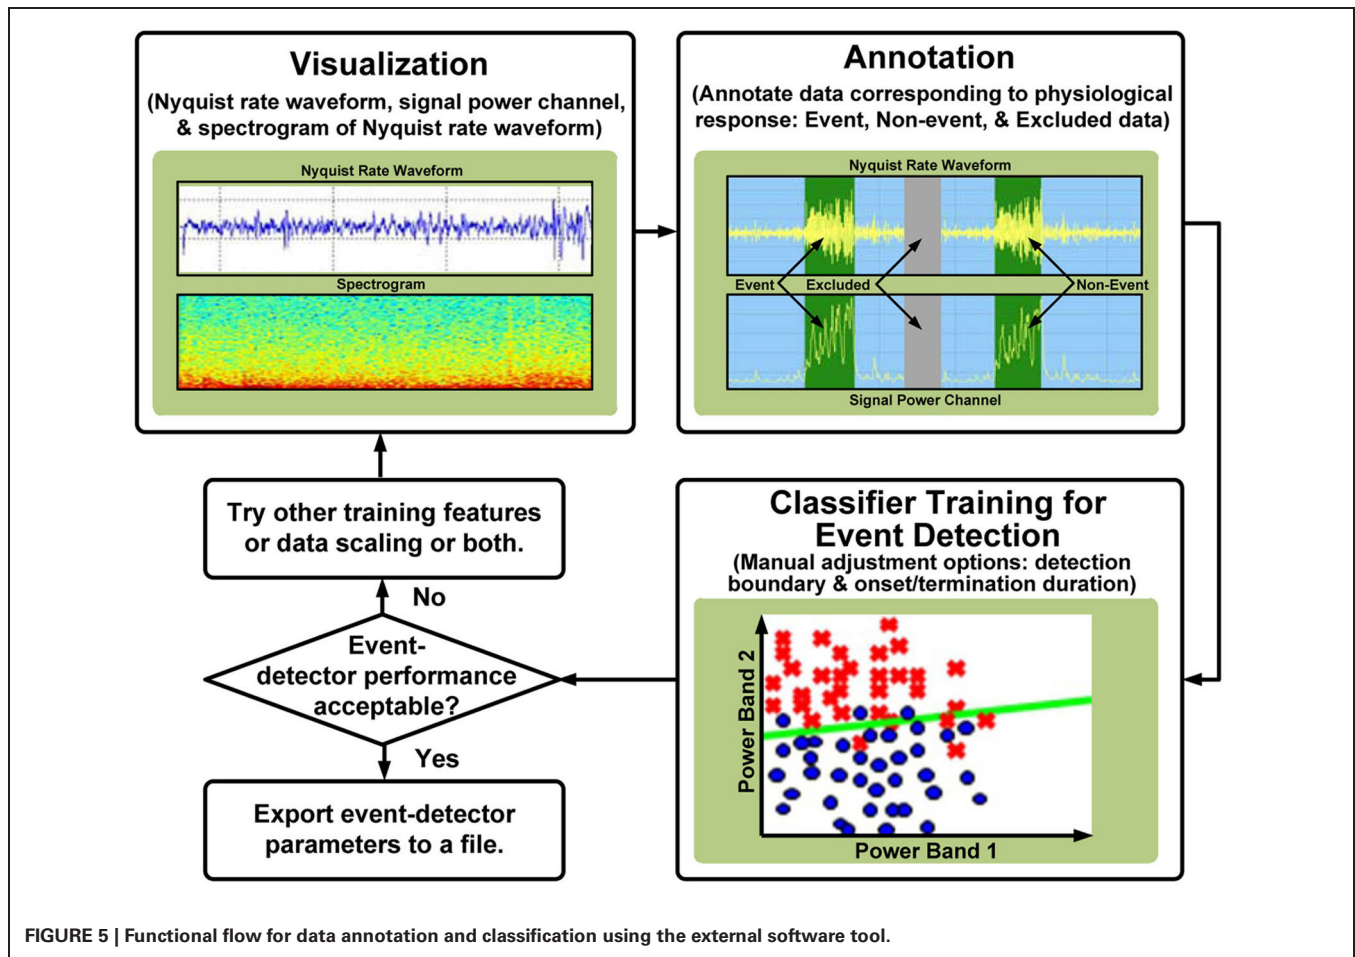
Visualization
(Nyquist rate waveform, signal power channel, & spectrogram of Nyquist rate waveform)

Nyquist Rate Waveform

Spectrogram

Annotation
(Annotate data corresponding to physiological response: Event, Non-event, & Excluded data)

Nyquist Rate Waveform

Event

Excluded

Non-Event

Signal Power Channel

Try other training features or data scaling or both.

No

Event-detector performance acceptable?

Yes

Export event-detector parameters to a file.

Classifier Training for Event Detection
(Manual adjustment options: detection boundary & onset/termination duration)

Power Band 2

Power Band 1

FIGURE 5 | Functional flow for data annotation and classification using the external software tool.